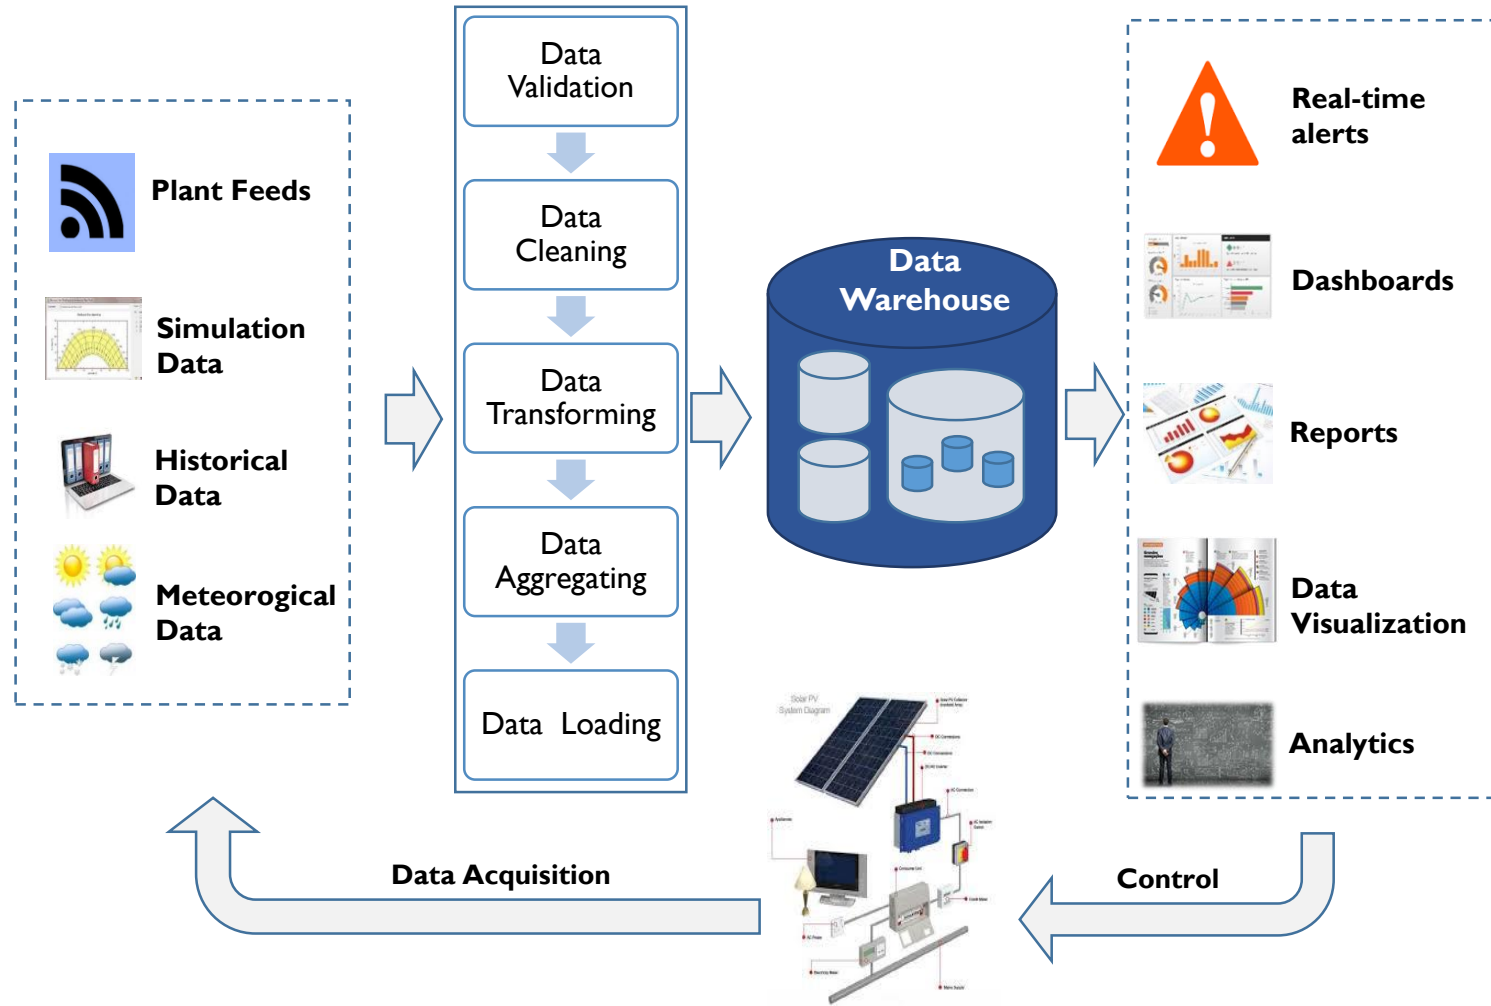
Plant Feeds

Simulation Data

Historical Data

Meteorological Data

Data Validation

Data Cleaning

Data Transforming

Data Aggregating

Data Loading

Data Warehouse

Real-time alerts

Dashboards

Reports

Data Visualization

Analytics

Solar PV System Diagram

Data Acquisition

Control